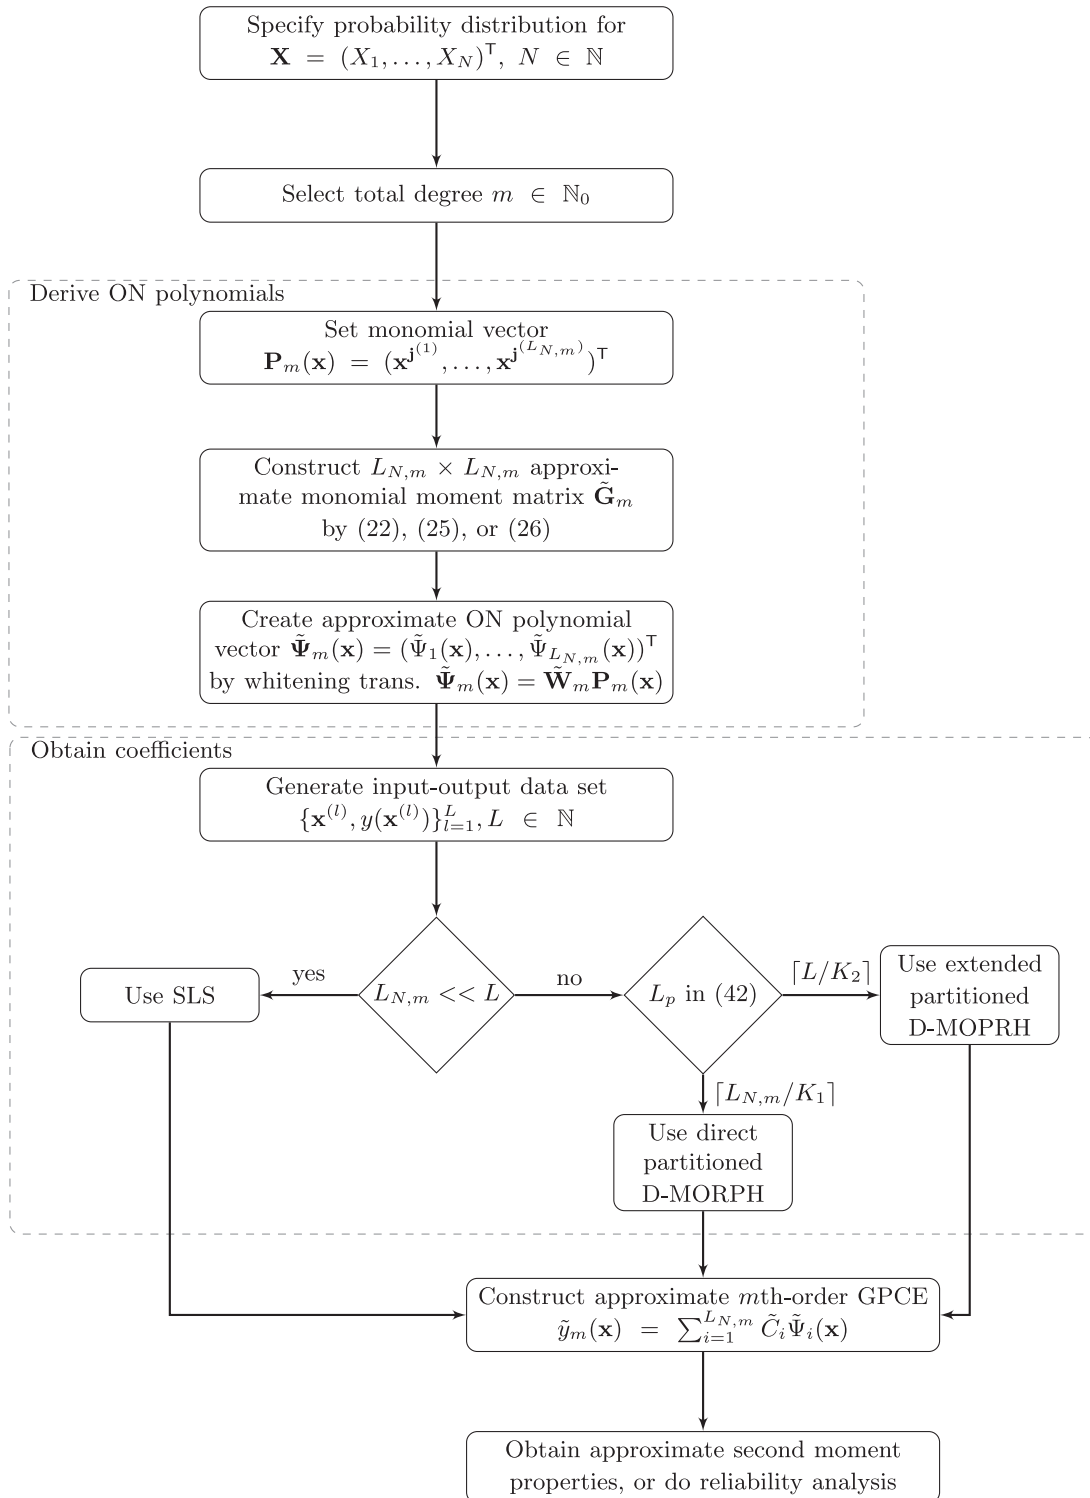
Specify probability distribution for $\mathbf{X} = (X_1, \ldots, X_N)^\intercal,\ N \in \mathbb{N}$

Select total degree $m \in \mathbb{N}_0$

Derive ON polynomials

Set monomial vector $\mathbf{P}_m(\mathbf{x}) = (\mathbf{x}^{\mathbf{j}^{(1)}}, \ldots, \mathbf{x}^{\mathbf{j}^{(L_{N,m})}})^\intercal$

Construct $L_{N,m} \times L_{N,m}$ approximate monomial moment matrix $\tilde{\mathbf{G}}_m$ by (22), (25), or (26)

Create approximate ON polynomial vector $\tilde{\mathbf{\Psi}}_m(\mathbf{x}) = (\tilde{\Psi}_1(\mathbf{x}), \ldots, \tilde{\Psi}_{L_{N,m}}(\mathbf{x}))^\intercal$ by whitening trans. $\tilde{\mathbf{\Psi}}_m(\mathbf{x}) = \tilde{\mathbf{W}}_m \mathbf{P}_m(\mathbf{x})$

Obtain coefficients

Generate input-output data set $\{\mathbf{x}^{(l)}, y(\mathbf{x}^{(l)})\}_{l=1}^{L}, L \in \mathbb{N}$

Use SLS

yes

$L_{N,m} << L$

no

$L_p$ in (42)

$\lceil L/K_2 \rceil$

Use extended partitioned D-MOPRH

$\lceil L_{N,m}/K_1 \rceil$

Use direct partitioned D-MORPH

Construct approximate $m$th-order GPCE $\tilde{y}_m(\mathbf{x}) = \sum_{i=1}^{L_{N,m}} \tilde{C}_i \tilde{\Psi}_i(\mathbf{x})$

Obtain approximate second moment properties, or do reliability analysis